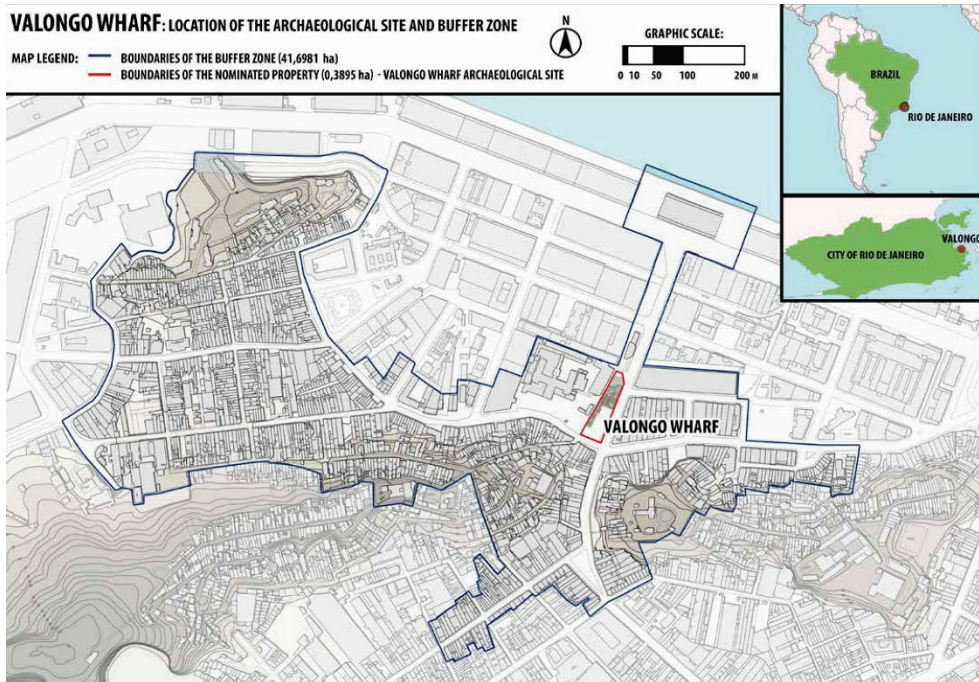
VALONGO WHARF: LOCATION OF THE ARCHAEOLOGICAL SITE AND BUFFER ZONE

MAP LEGEND: BOUNDARIES OF THE BUFFER ZONE (41,6981 ha)
BOUNDARIES OF THE NOMINATED PROPERTY (0,3895 ha) - VALONGO WHARF ARCHAEOLOGICAL SITE

N

GRAPHIC SCALE:
0 10 50 100 200 M

BRAZIL
RIO DE JANEIRO

CITY OF RIO DE JANEIRO
VALONGO

VALONGO WHARF